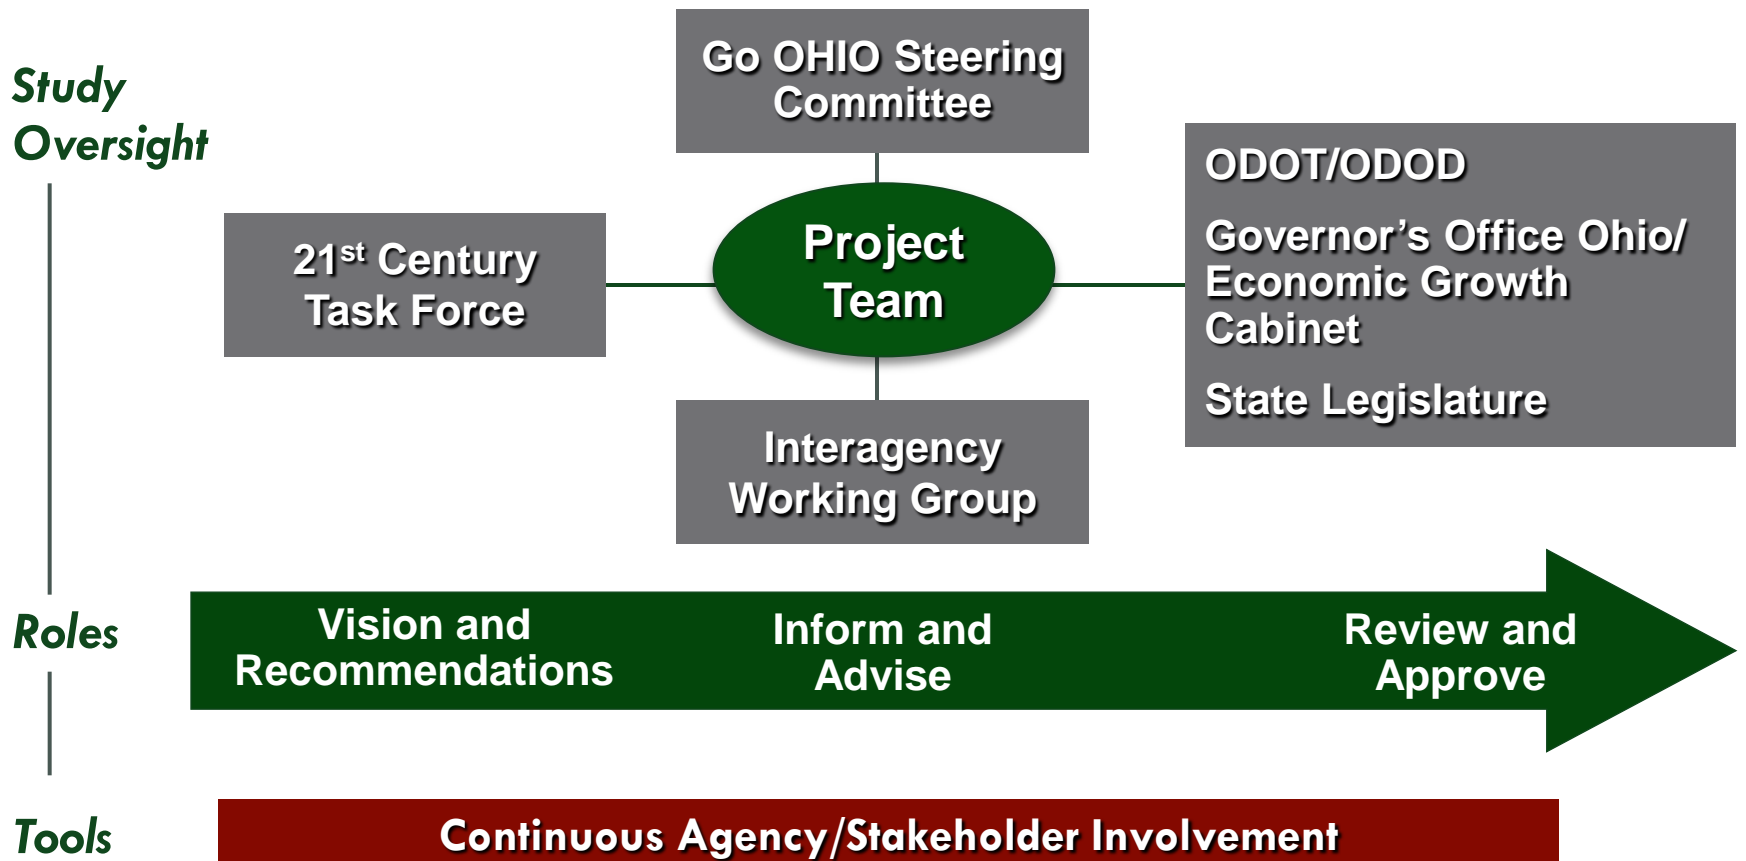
Study Oversight

Go OHIO Steering Committee

21$^{st}$ Century Task Force

Project Team

ODOT/ODOD

Governor’s Office Ohio/ Economic Growth Cabinet

State Legislature

Interagency Working Group

Roles

Vision and Recommendations

Inform and Advise

Review and Approve

Tools

Continuous Agency/Stakeholder Involvement